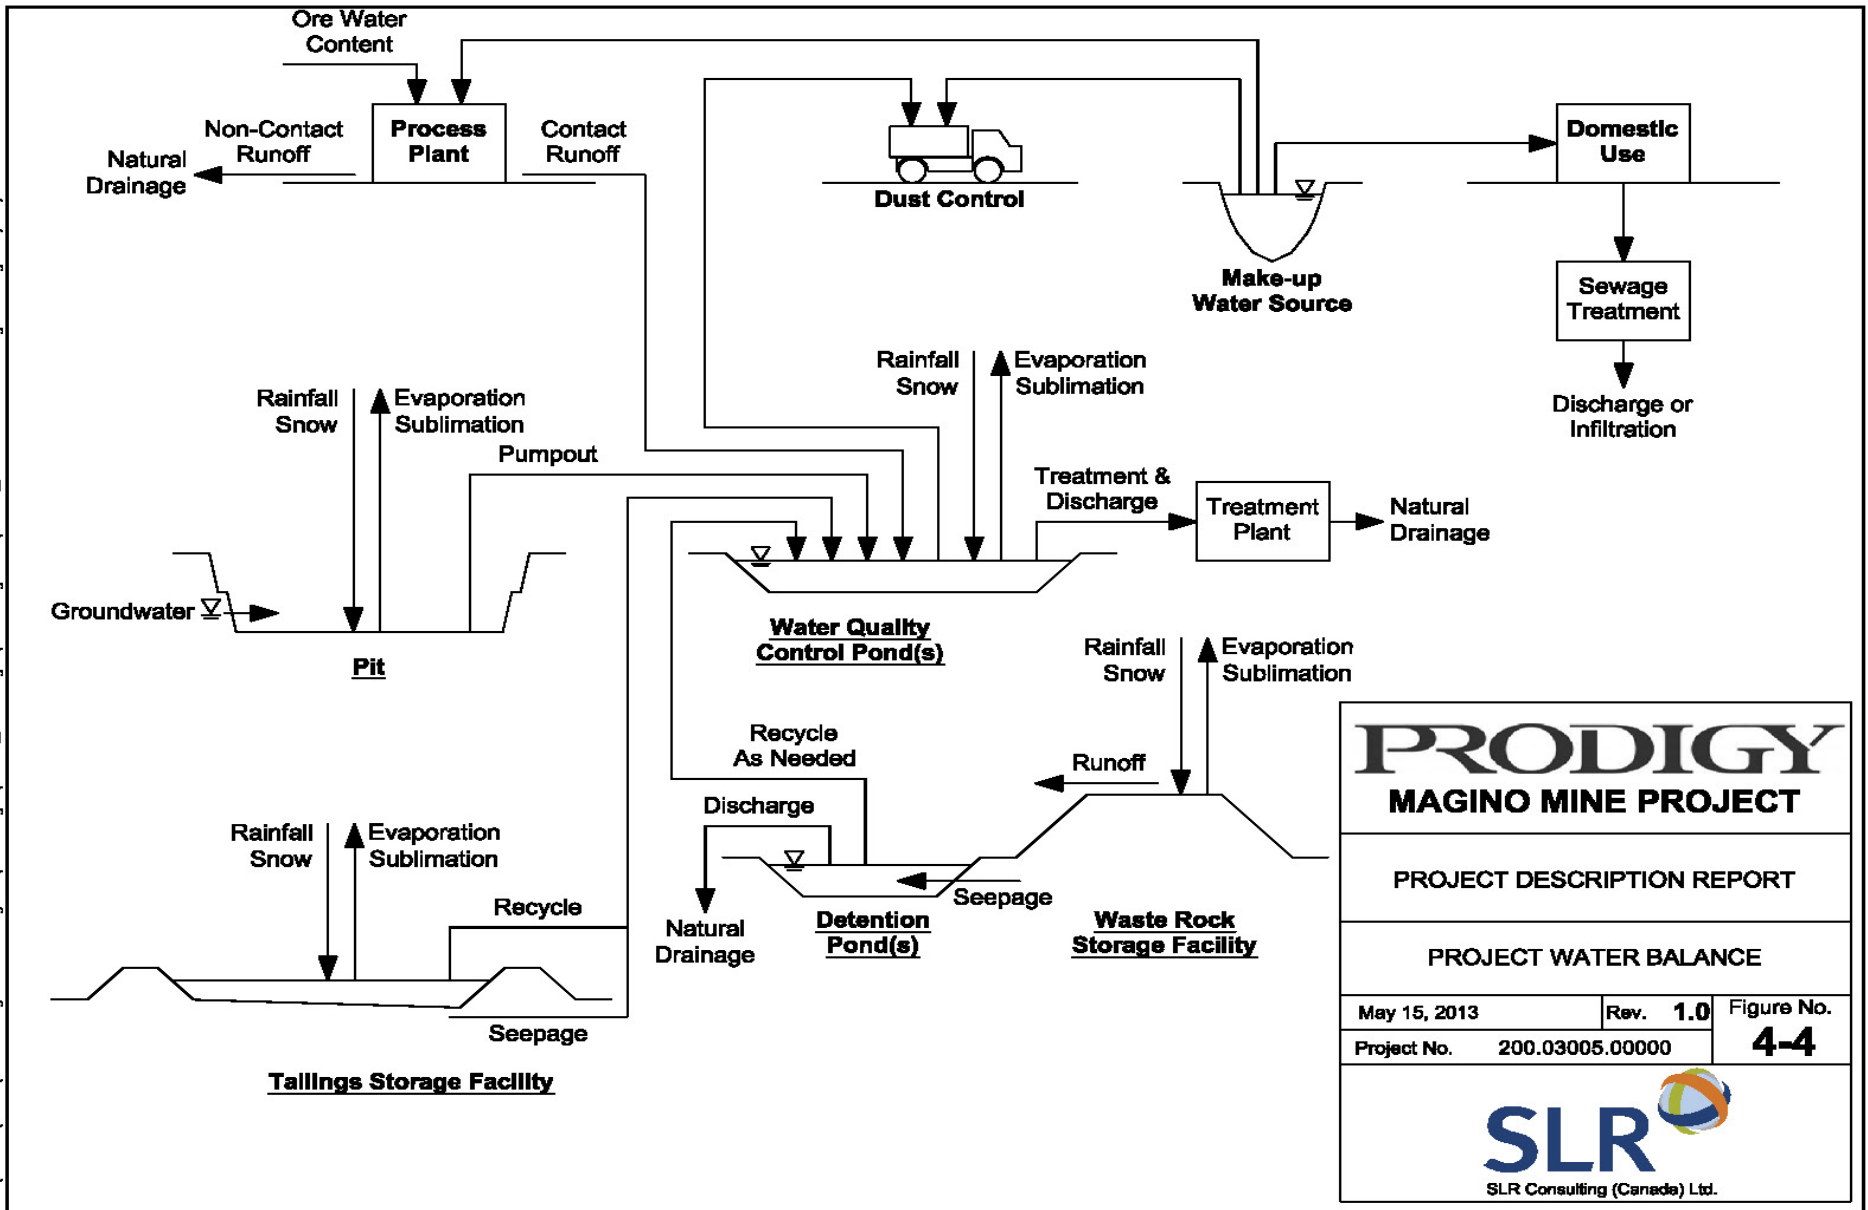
Ore Water Content

Natural Drainage

Non-Contact Runoff

Process Plant

Contact Runoff

Dust Control

Make-up Water Source

Domestic Use

Sewage Treatment

Discharge or Infiltration

Rainfall Snow

Evaporation Sublimation

Rainfall Snow

Evaporation Sublimation

Pumpout

Treatment & Discharge

Treatment Plant

Natural Drainage

Groundwater

Pit

Water Quality Control Pond(s)

Rainfall Snow

Evaporation Sublimation

Recycle As Needed

Runoff

Discharge

Rainfall Snow

Evaporation Sublimation

Recycle

Seepage

Natural Drainage

Detention Pond(s)

Waste Rock Storage Facility

Seepage

Tailings Storage Facility

PRODIGY
MAGINO MINE PROJECT

PROJECT DESCRIPTION REPORT

PROJECT WATER BALANCE

| May 15, 2013 | Rev. 1.0 | Figure No. |
|---|---|---|
| Project No. | 200.03005.00000 | 4-4 |

SLR
SLR Consulting (Canada) Ltd.